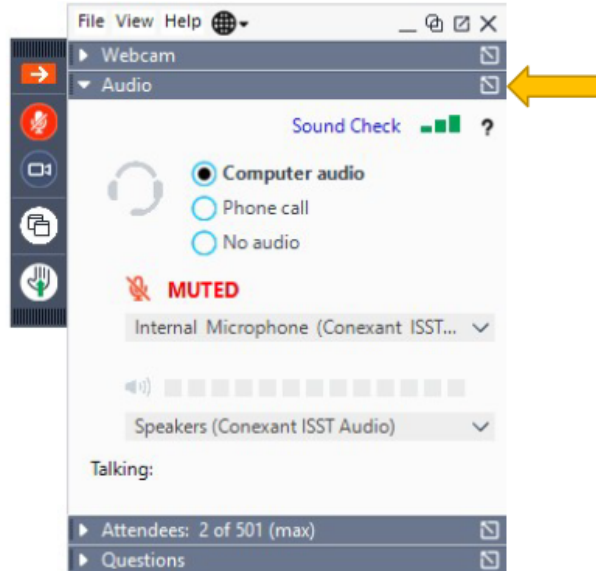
File View Help

Webcam

Audio

Sound Check ?

Computer audio
Phone call
No audio

MUTED

Internal Microphone (Conexant ISST...

Speakers (Conexant ISST Audio)

Talking:

Attendees: 2 of 501 (max)

Questions